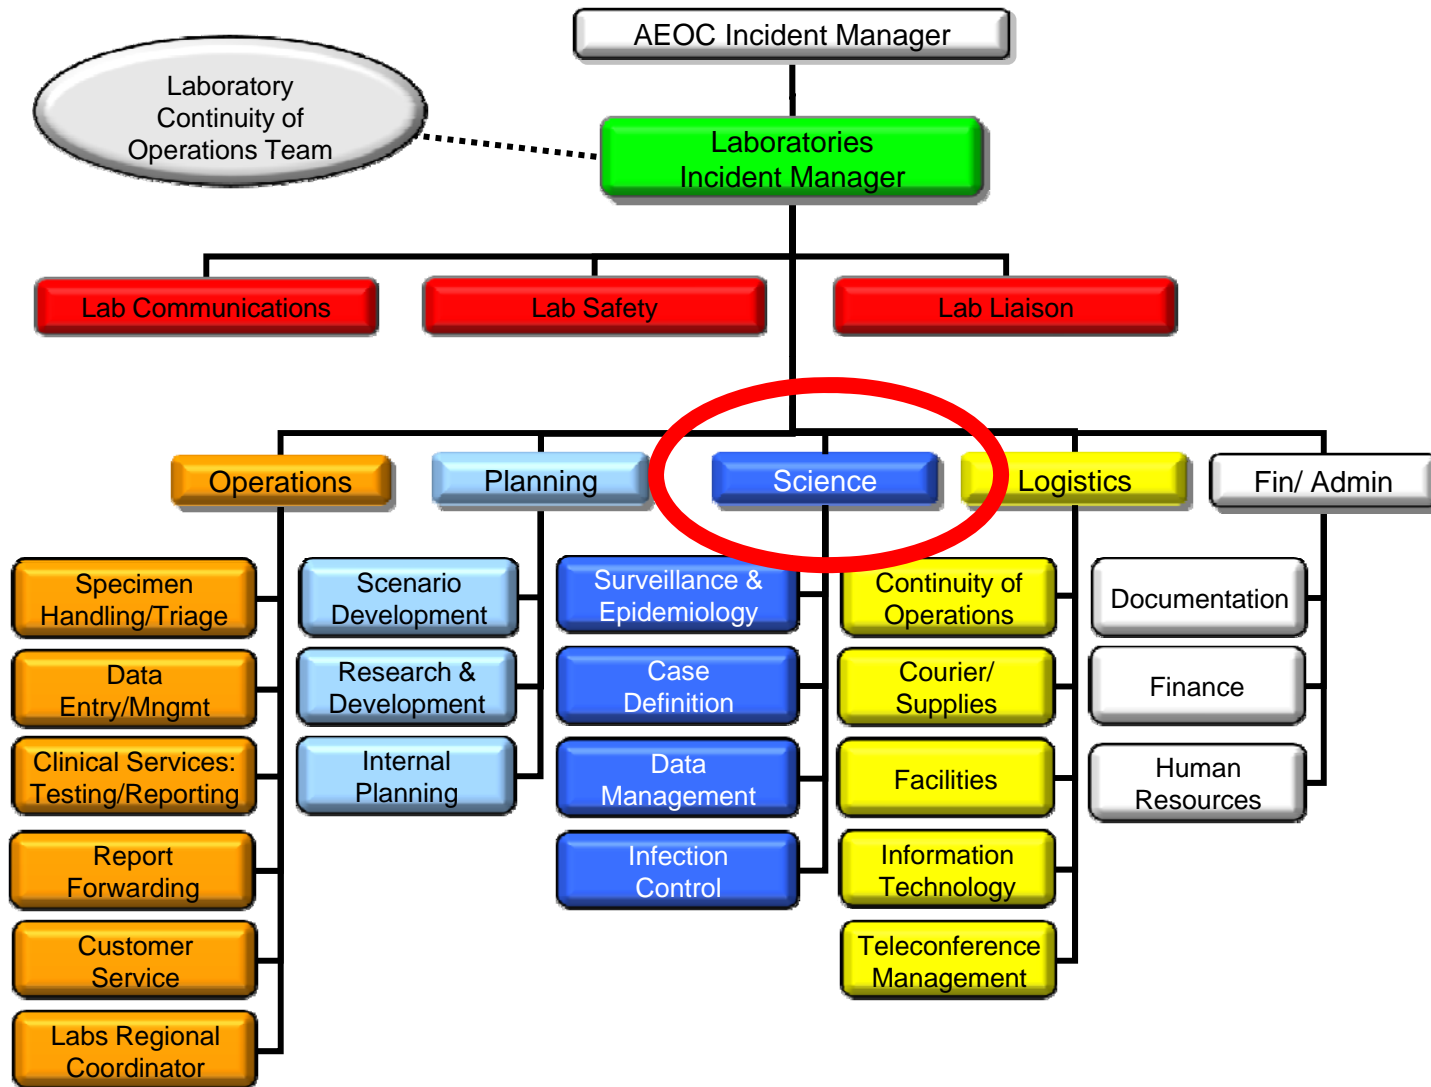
AEOC Incident Manager

Laboratory Continuity of Operations Team

Laboratories Incident Manager

Lab Communications

Lab Safety

Lab Liaison

Operations

Planning

Science

Logistics

Fin/ Admin

Specimen Handling/Triage

Data Entry/Mngmt

Clinical Services: Testing/Reporting

Report Forwarding

Customer Service

Labs Regional Coordinator

Scenario Development

Research & Development

Internal Planning

Surveillance & Epidemiology

Case Definition

Data Management

Infection Control

Continuity of Operations

Courier/ Supplies

Facilities

Information Technology

Teleconference Management

Documentation

Finance

Human Resources